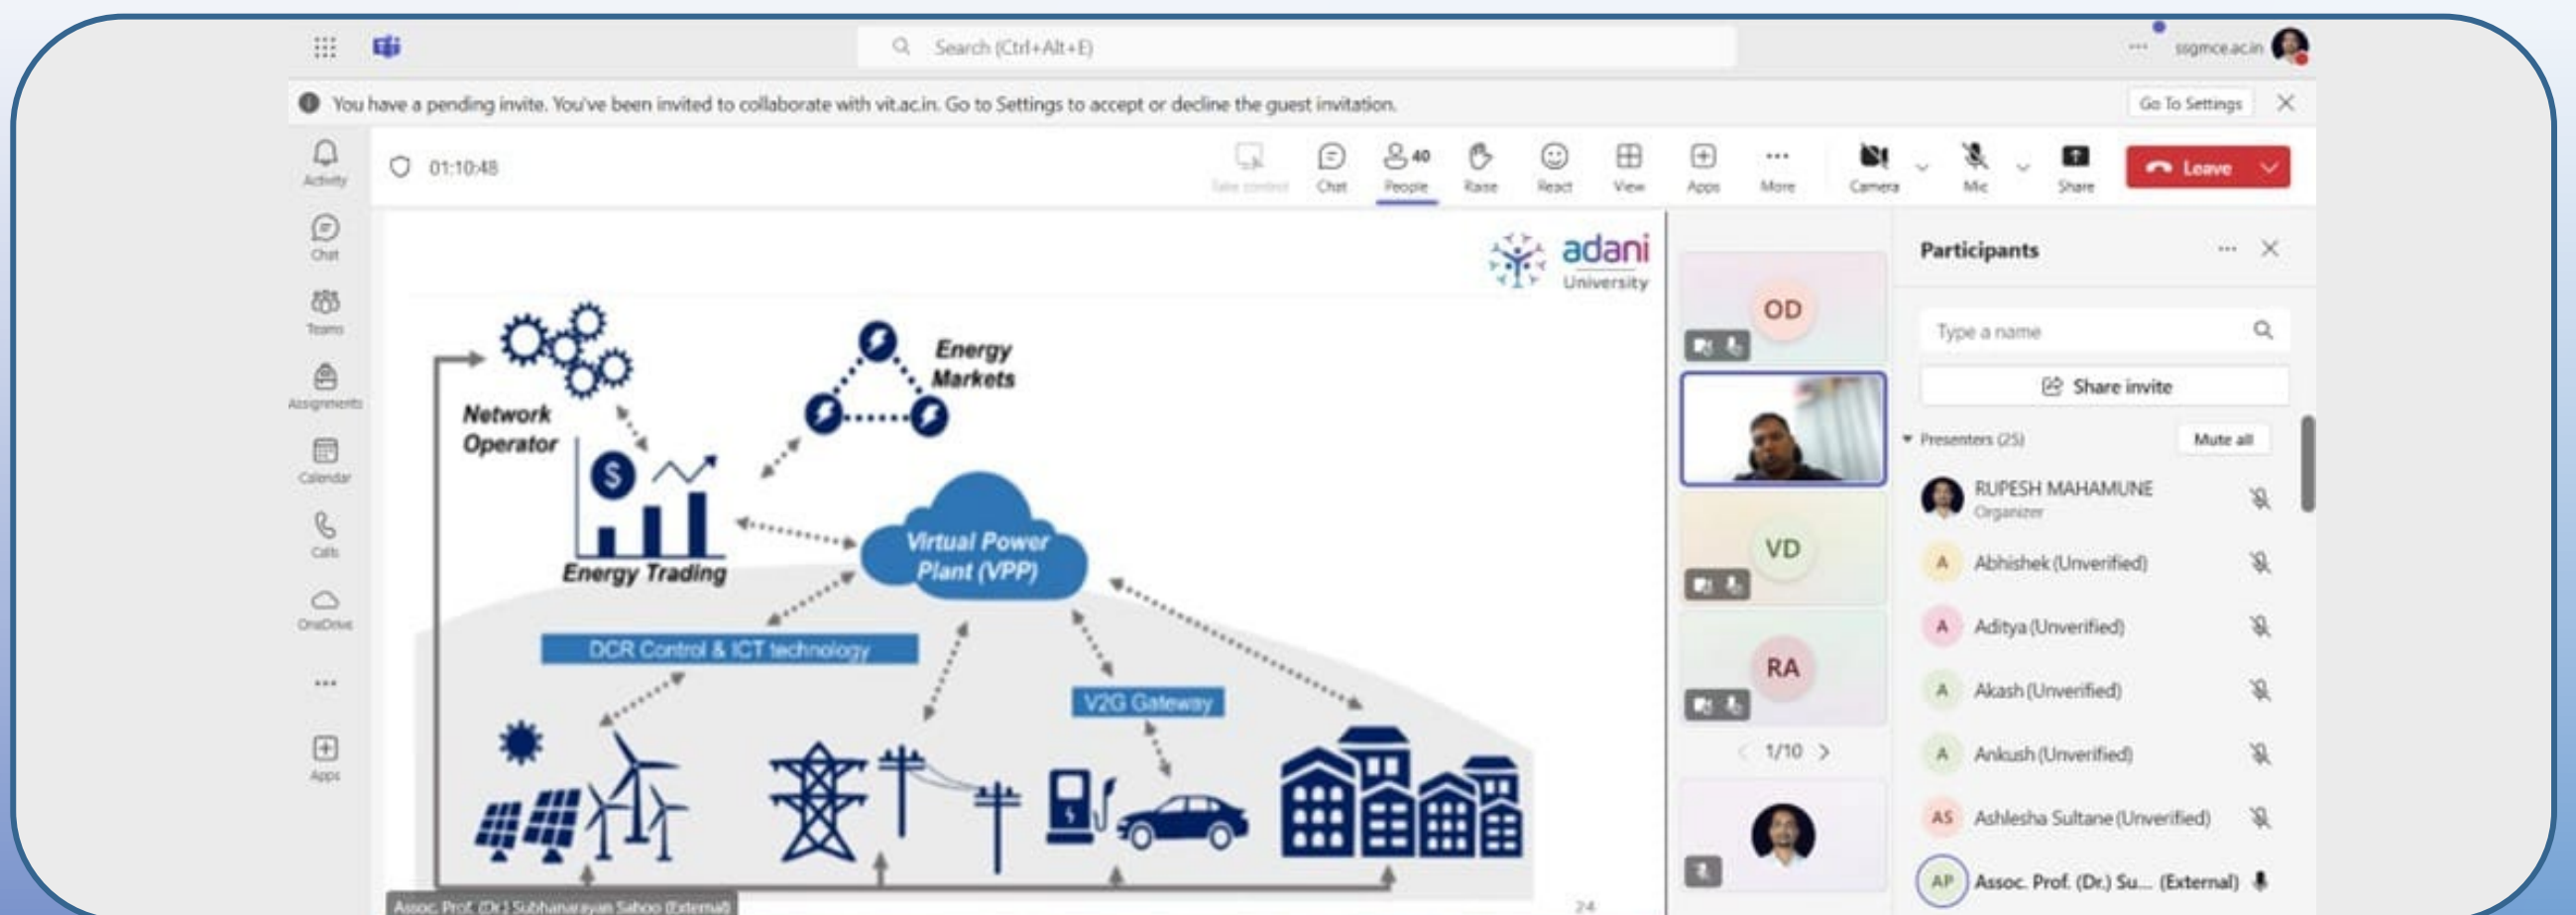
Search (Ctrl+Alt+E)

ssgmce.ac.in

You have a pending invite. You've been invited to collaborate with vit.ac.in. Go to Settings to accept or decline the guest invitation.

Go To Settings

Activity

Chat

Teams

Assignments

Calendar

Calls

OneDrive

...

Apps

01:10:48

Take control

Chat

40 People

Raise

React

View

Apps

More

Camera

Mic

Share

Leave

adani University

Network Operator

Energy Markets

Energy Trading

Virtual Power Plant (VPP)

DCR Control & ICT technology

V2G Gateway

Assoc. Prof. (Dr.) Subhanarayan Sahoo (External)

24

OD

VD

RA

1/10

Participants

Type a name

Share invite

Presenters (25)

Mute all

RUPESH MAHAMUNE
Organizer

Abhishek (Unverified)

Aditya (Unverified)

Akash (Unverified)

Ankush (Unverified)

Ashlesha Sultane (Unverified)

Assoc. Prof. (Dr.) Su... (External)